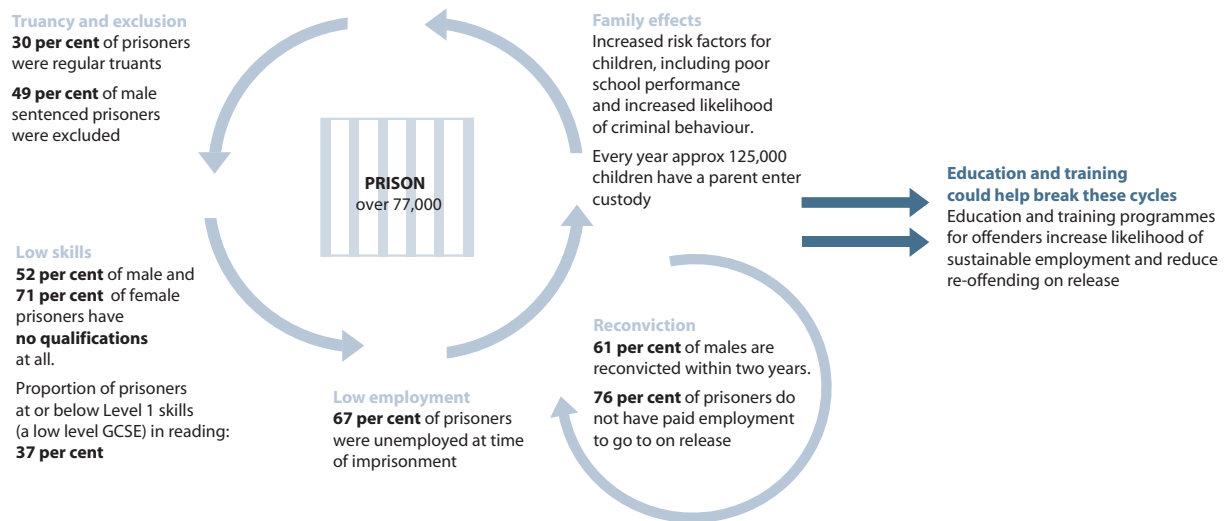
Truancy and exclusion
**30 per cent** of prisoners were regular truants

**49 per cent** of male sentenced prisoners were excluded

PRISON
over 77,000

Family effects
Increased risk factors for children, including poor school performance and increased likelihood of criminal behaviour.

Every year approx 125,000 children have a parent enter custody

Education and training could help break these cycles
Education and training programmes for offenders increase likelihood of sustainable employment and reduce re-offending on release

Low skills
**52 per cent** of male and **71 per cent** of female prisoners have **no qualifications** at all.

Proportion of prisoners at or below Level 1 skills (a low level GCSE) in reading: **37 per cent**

Reconviction
**61 per cent** of males are reconvicted within two years.

**76 per cent** of prisoners do not have paid employment to go to on release

Low employment
**67 per cent** of prisoners were unemployed at time of imprisonment